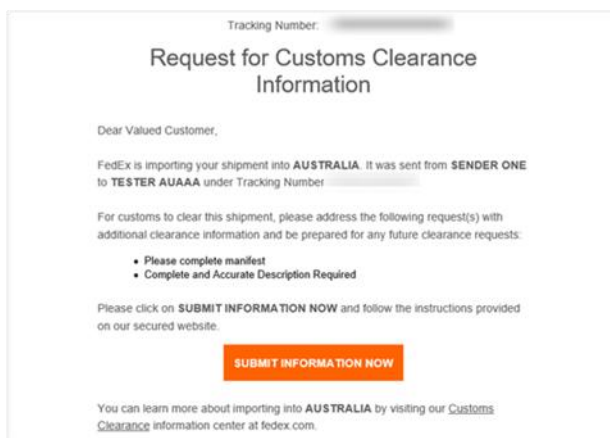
Tracking Number: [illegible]

Request for Customs Clearance Information

Dear Valued Customer,

FedEx is importing your shipment into **AUSTRALIA**. It was sent from **SENDER ONE** to **TESTER AUAAA** under Tracking Number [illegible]

For customs to clear this shipment, please address the following request(s) with additional clearance information and be prepared for any future clearance requests:

- Please complete manifest
- Complete and Accurate Description Required

Please click on **SUBMIT INFORMATION NOW** and follow the instructions provided on our secured website.

SUBMIT INFORMATION NOW

You can learn more about importing into **AUSTRALIA** by visiting our Customs Clearance information center at fedex.com.